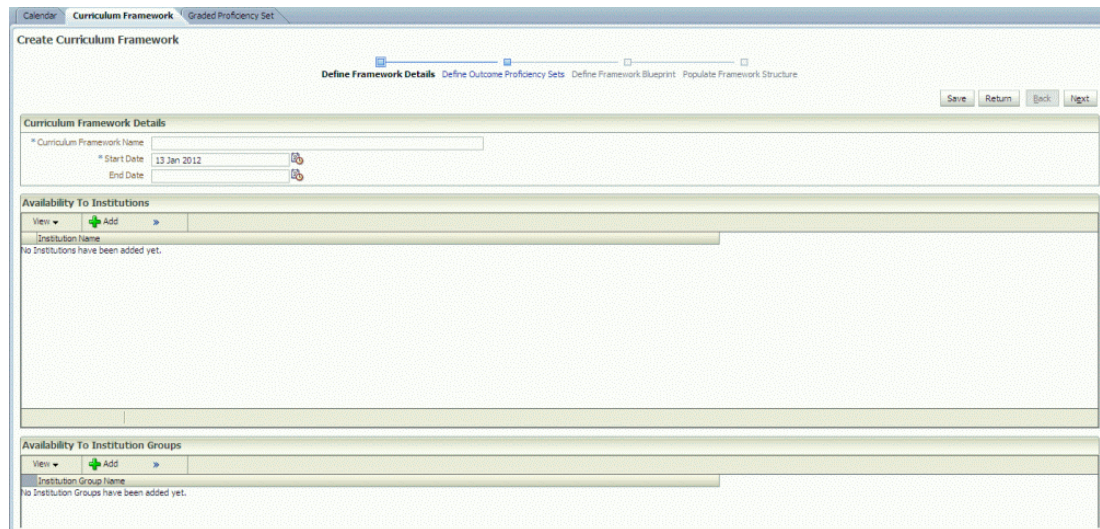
Calendar | Curriculum Framework | Graded Proficiency Set

Create Curriculum Framework

Define Framework Details | Define Outcome Proficiency Sets | Define Framework Blueprint | Populate Framework Structure

Save | Return | Back | Next

Curriculum Framework Details

* Curriculum Framework Name

* Start Date 13 Jan 2012

End Date

Availability To Institutions

View ▾ | Add | »

Institution Name

No Institutions have been added yet.

Availability To Institution Groups

View ▾ | Add | »

Institution Group Name

No Institution Groups have been added yet.